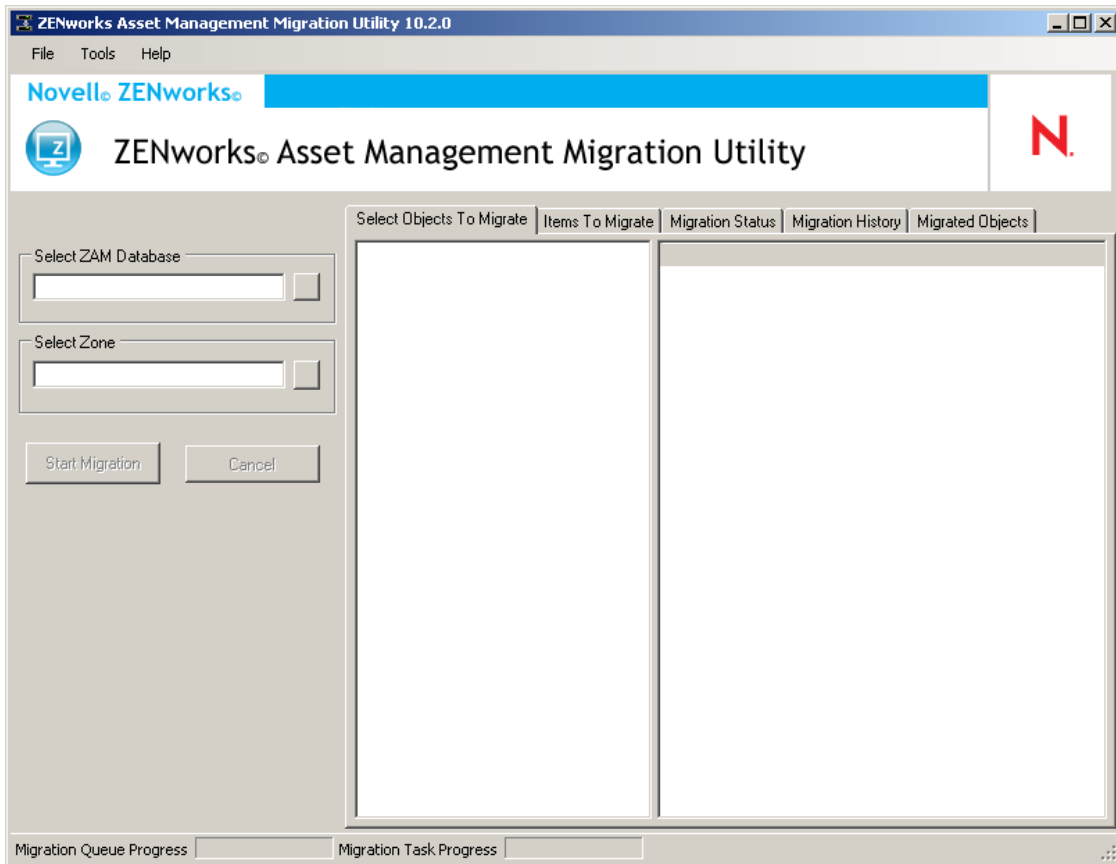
ZENworks Asset Management Migration Utility 10.2.0

File Tools Help

Novell© ZENworks©

ZENworks© Asset Management Migration Utility

N.

Select ZAM Database

Select Zone

Start Migration

Cancel

Select Objects To Migrate | Items To Migrate | Migration Status | Migration History | Migrated Objects

Migration Queue Progress

Migration Task Progress